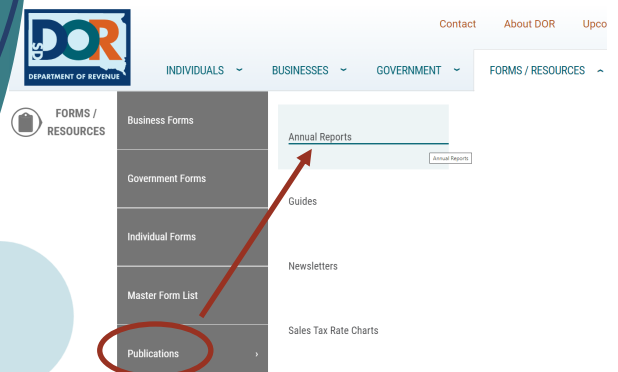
SD DOR
DEPARTMENT OF REVENUE

Contact About DOR Upco

INDIVIDUALS BUSINESSES GOVERNMENT FORMS / RESOURCES

FORMS / RESOURCES

Business Forms

Government Forms

Individual Forms

Master Form List

Publications

Annual Reports

Annual Reports

Guides

Newsletters

Sales Tax Rate Charts